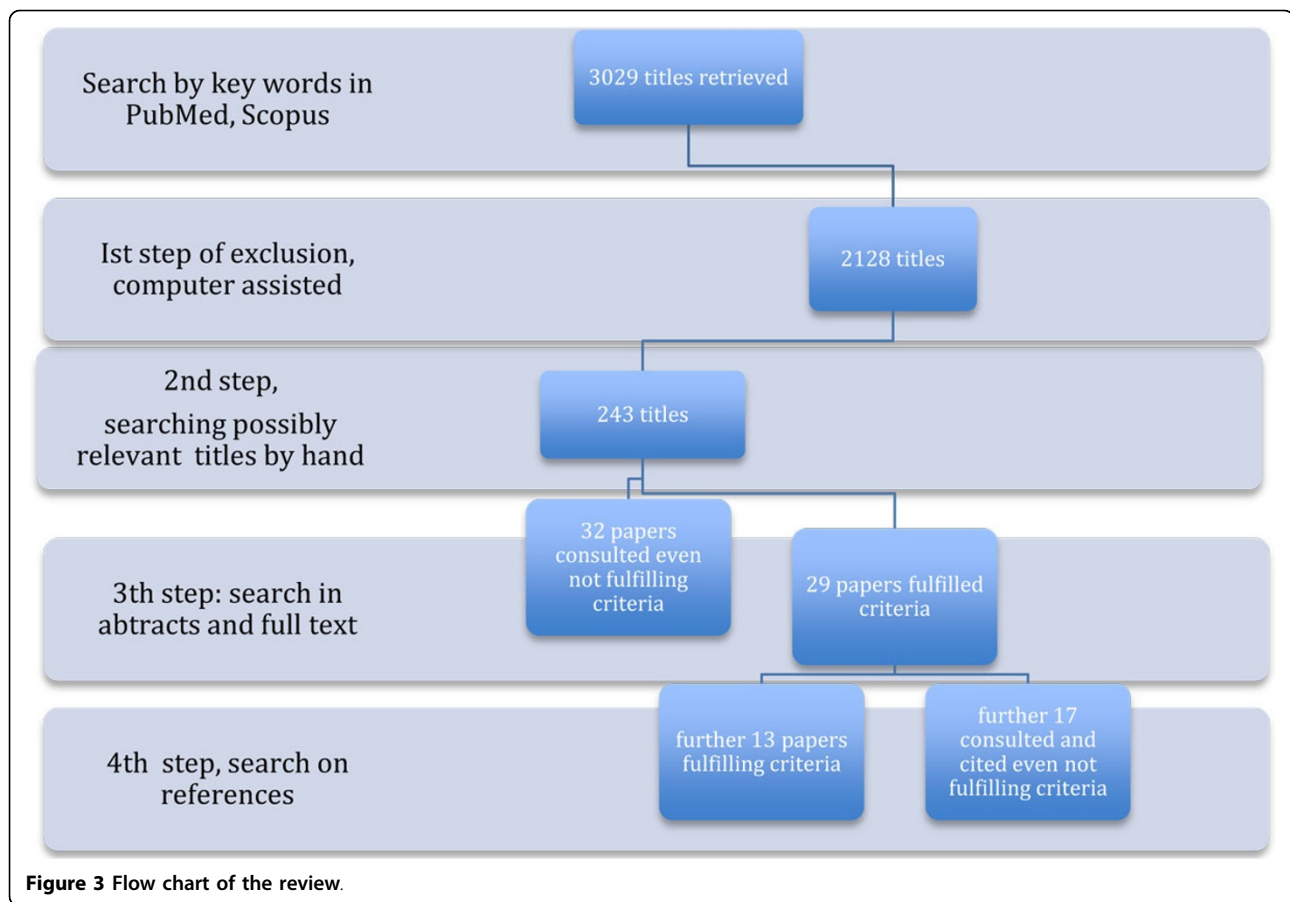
Search by key words in PubMed, Scopus

3029 titles retrieved

Ist step of exclusion, computer assisted

2128 titles

2nd step, searching possibly relevant titles by hand

243 titles

3th step: search in abtracts and full text

32 papers consulted even not fulfilling criteria

29 papers fulfilled criteria

4th step, search on references

further 13 papers fulfilling criteria

further 17 consulted and cited even not fulfilling criteria

**Figure 3 Flow chart of the review**.